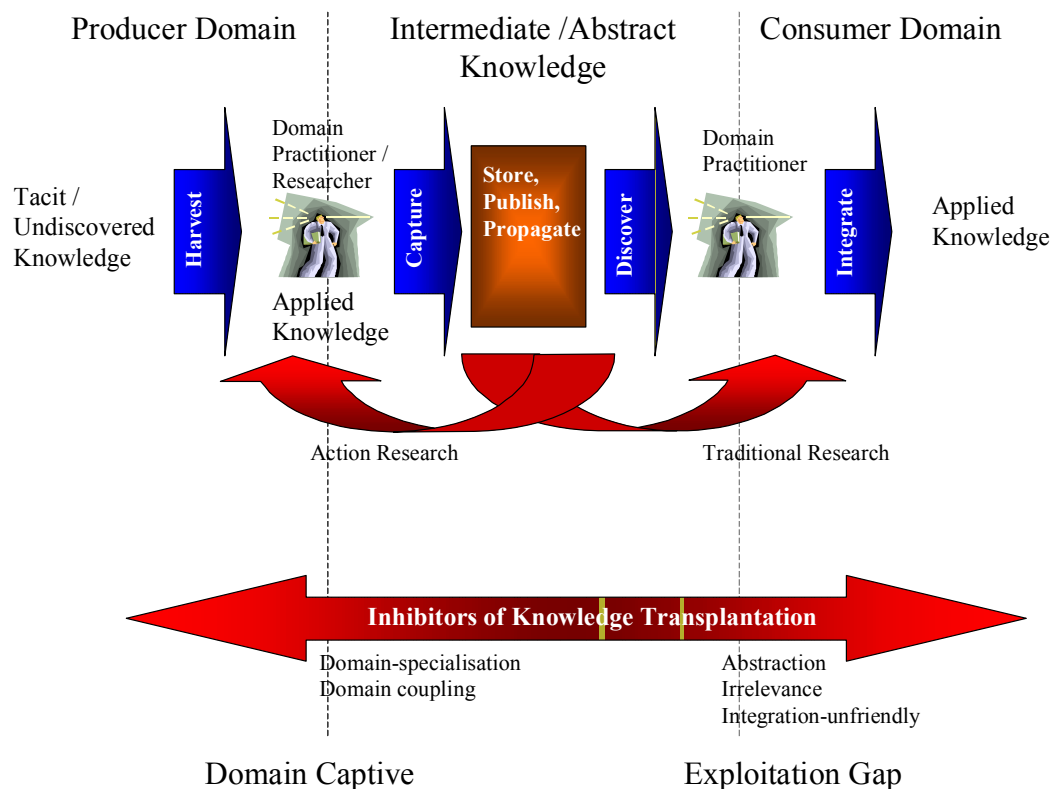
Producer Domain

Intermediate /Abstract Knowledge

Consumer Domain

Tacit / Undiscovered Knowledge

Harvest

Domain Practitioner / Researcher

Applied Knowledge

Capture

Store, Publish, Propagate

Discover

Domain Practitioner

Integrate

Applied Knowledge

Action Research

Traditional Research

Inhibitors of Knowledge Transplantation

Domain-specialisation
Domain coupling

Abstraction
Irrelevance
Integration-unfriendly

Domain Captive

Exploitation Gap